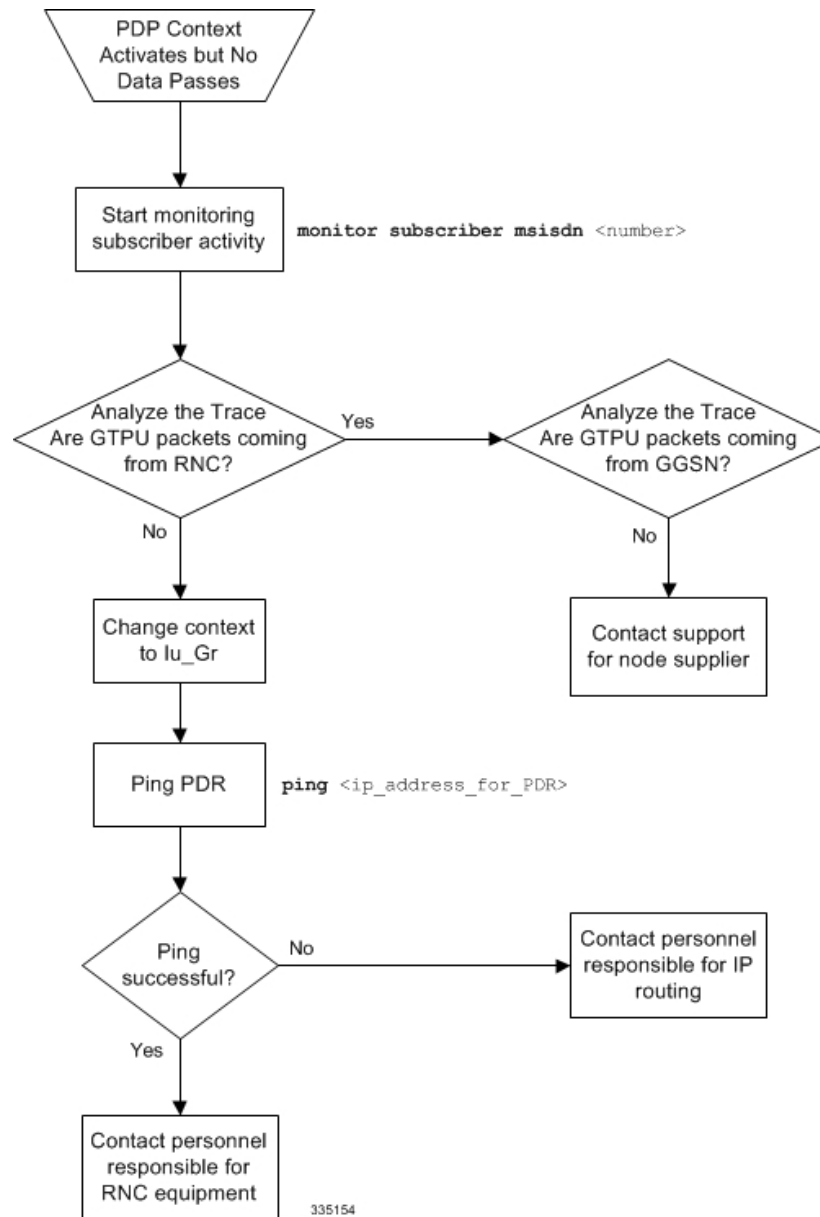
PDP Context Activates but No Data Passes

Start monitoring subscriber activity

monitor subscriber msisdn <number>

Analyze the Trace Are GTPU packets coming from RNC?

Yes

Analyze the Trace Are GTPU packets coming from GGSN?

No

No

Change context to Iu_Gr

Contact support for node supplier

Ping PDR

ping <ip_address_for_PDR>

Ping successful?

No

Contact personnel responsible for IP routing

Yes

Contact personnel responsible for RNC equipment

335154